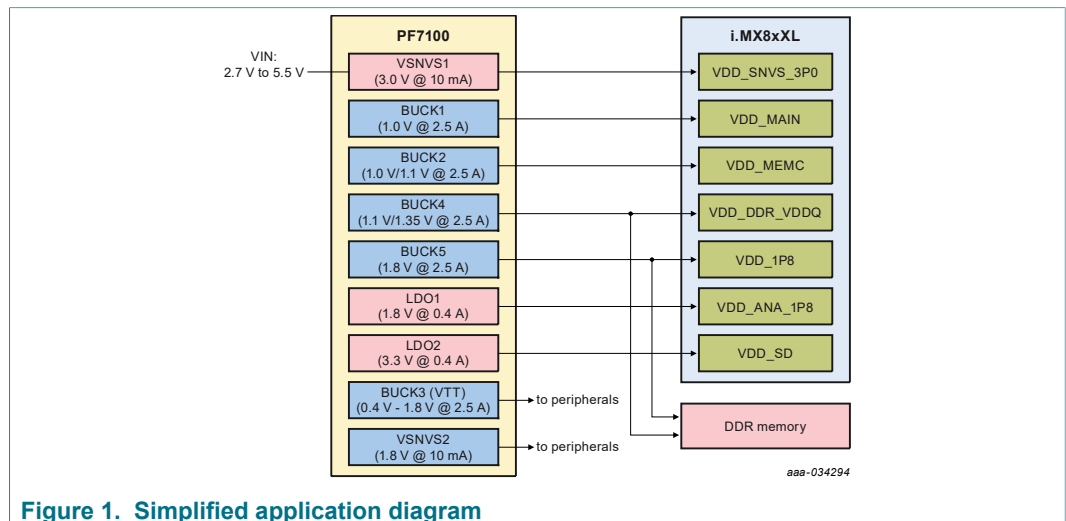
PF7100

VIN:
2.7 V to 5.5 V

VSNVS1
(3.0 V @ 10 mA)

BUCK1
(1.0 V @ 2.5 A)

BUCK2
(1.0 V/1.1 V @ 2.5 A)

BUCK4
(1.1 V/1.35 V @ 2.5 A)

BUCK5
(1.8 V @ 2.5 A)

LDO1
(1.8 V @ 0.4 A)

LDO2
(3.3 V @ 0.4 A)

BUCK3 (VTT)
(0.4 V - 1.8 V @ 2.5 A)

to peripherals

VSNVS2
(1.8 V @ 10 mA)

to peripherals

i.MX8xXL

VDD_SNVS_3P0

VDD_MAIN

VDD_MEMC

VDD_DDR_VDDQ

VDD_1P8

VDD_ANA_1P8

VDD_SD

DDR memory

aaa-034294

Figure 1. Simplified application diagram